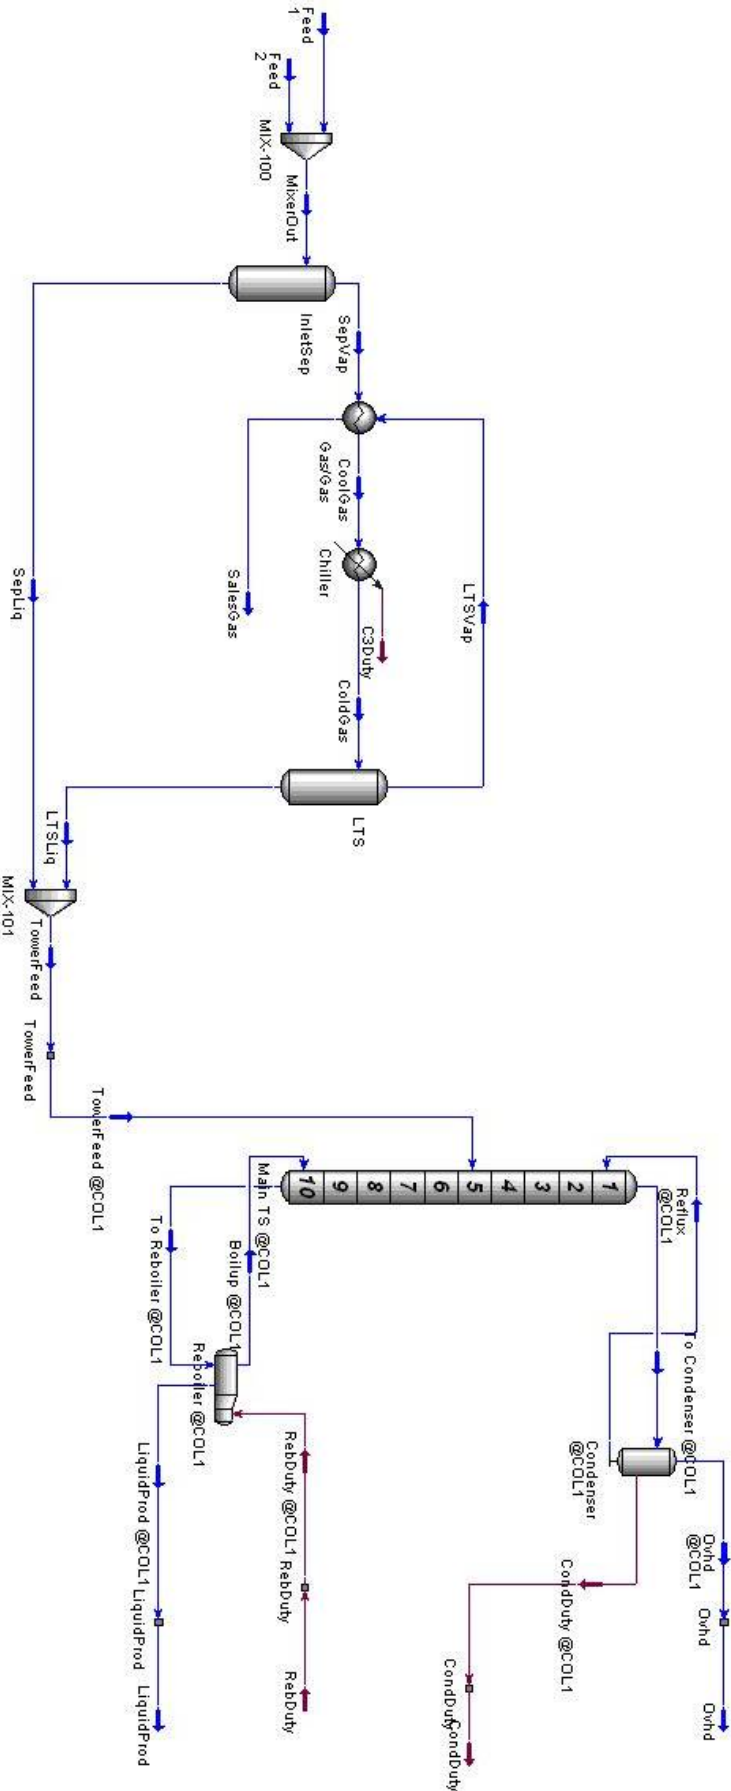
Feed 1
Feed 2
MIX-100
MixerOut
InletSep
SepVap
Gas/Gas
CoolGas
Chiller
SalesGas
LTSVap
C3Duty
ColdGas
SepLiq
LTS
LTSLiq
MIX-101
TowerFeed
TowerFeed
TowerFeed @COL1
1
2
3
4
5
6
7
8
9
10
Main TS @COL1
Reflux @COL1
To Condenser @COL1
Condenser @COL1
Ovhd @COL1
Ovhd
Ovhd
CondDuty @COL1
CondDuty
CondDuty
Boilup @COL1
To Reboiler @COL1
Reboiler @COL1
RebDuty @COL1
RebDuty
RebDuty
LiquidProd @COL1
LiquidProd
LiquidProd